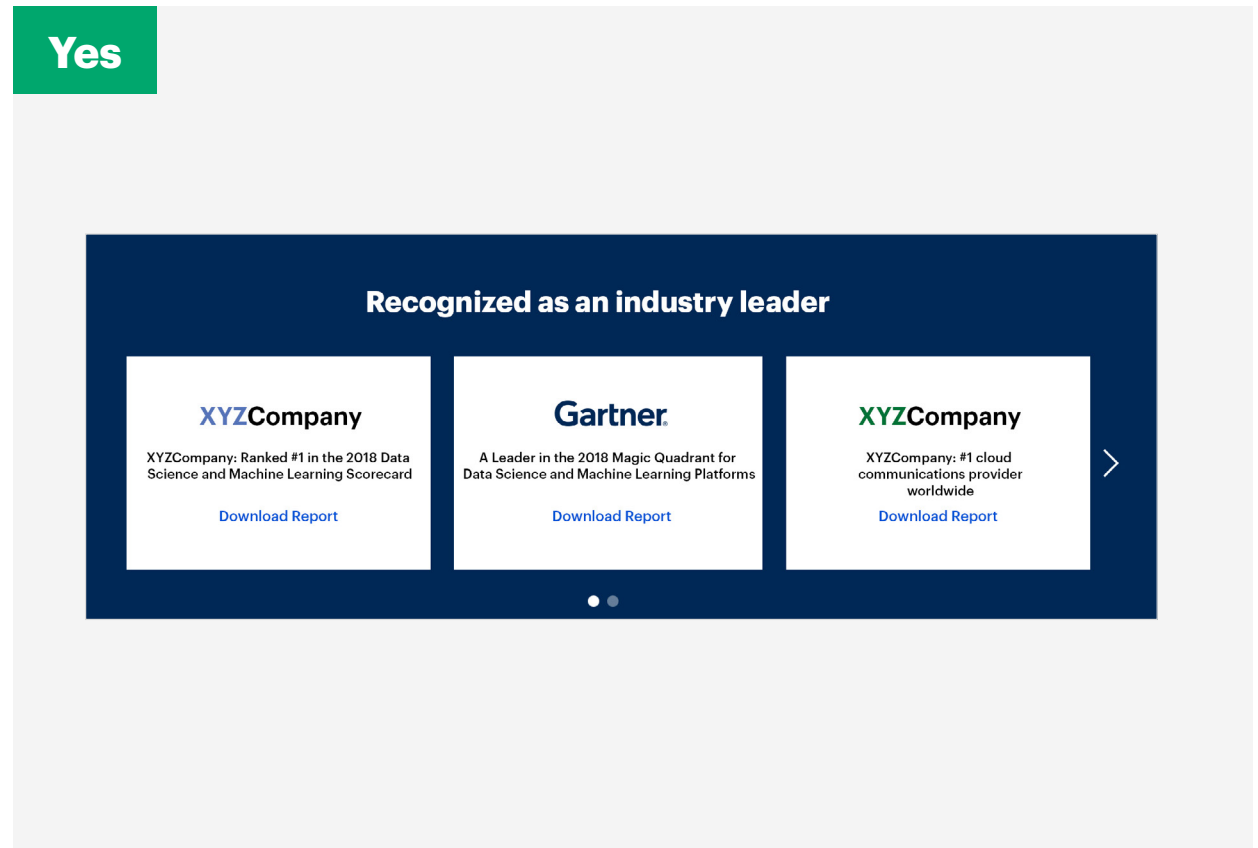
Yes

Recognized as an industry leader

XYZCompany

XYZCompany: Ranked #1 in the 2018 Data Science and Machine Learning Scorecard

Download Report

Gartner.

A Leader in the 2018 Magic Quadrant for Data Science and Machine Learning Platforms

Download Report

XYZCompany

XYZCompany: #1 cloud communications provider worldwide

Download Report